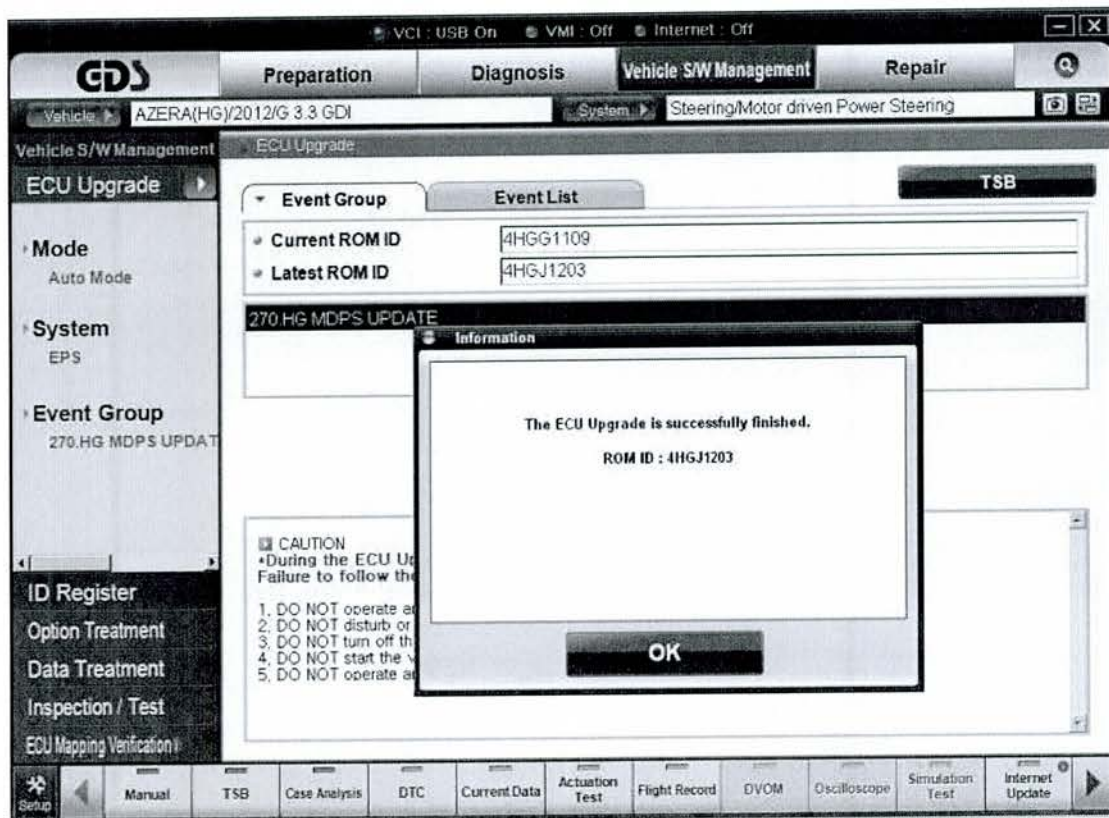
VCI : USB On VMI : Off Internet : Off

GDS

Preparation

Diagnosis

Vehicle S/W Management

Repair

Vehicle AZERA(HG)/2012/G 3.3 GDI

System Steering/Motor driven Power Steering

Vehicle S/W Management

ECU Upgrade

ECU Upgrade

TSB

Event Group

Event List

Current ROM ID 4HGG1109

Latest ROM ID 4HGJ1203

Mode
Auto Mode

System
EPS

Event Group
270.HG MDPS UPDAT

270.HG MDPS UPDATE

Information

The ECU Upgrade is successfully finished.

ROM ID : 4HGJ1203

OK

CAUTION
•During the ECU U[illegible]
Failure to follow th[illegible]

1. DO NOT operate a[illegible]
2. DO NOT disturb or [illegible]
3. DO NOT turn off th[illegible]
4. DO NOT start the v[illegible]
5. DO NOT operate a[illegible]

ID Register

Option Treatment

Data Treatment

Inspection / Test

ECU Mapping Verification

Setup

Manual

TSB

Case Analysis

DTC

Current Data

Actuation Test

Flight Record

DVOM

Oscilloscope

Simulation Test

Internet Update